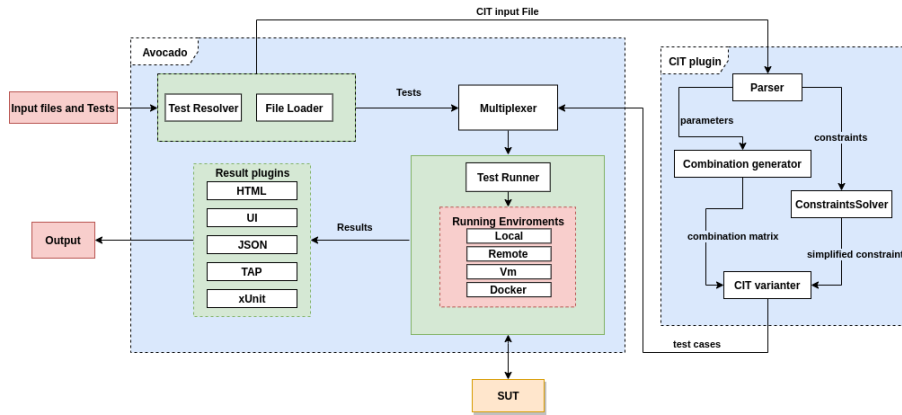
CIT input File

Avocado

Input files and Tests

Test Resolver

File Loader

Tests

Multiplexer

Result plugins

HTML

UI

JSON

TAP

xUnit

Output

Results

Test Runner

Running Enviroments

Local

Remote

Vm

Docker

SUT

CIT plugin

Parser

parameters

constraints

Combination generator

ConstraintsSolver

combination matrix

simplified constraint

CIT varianter

test cases